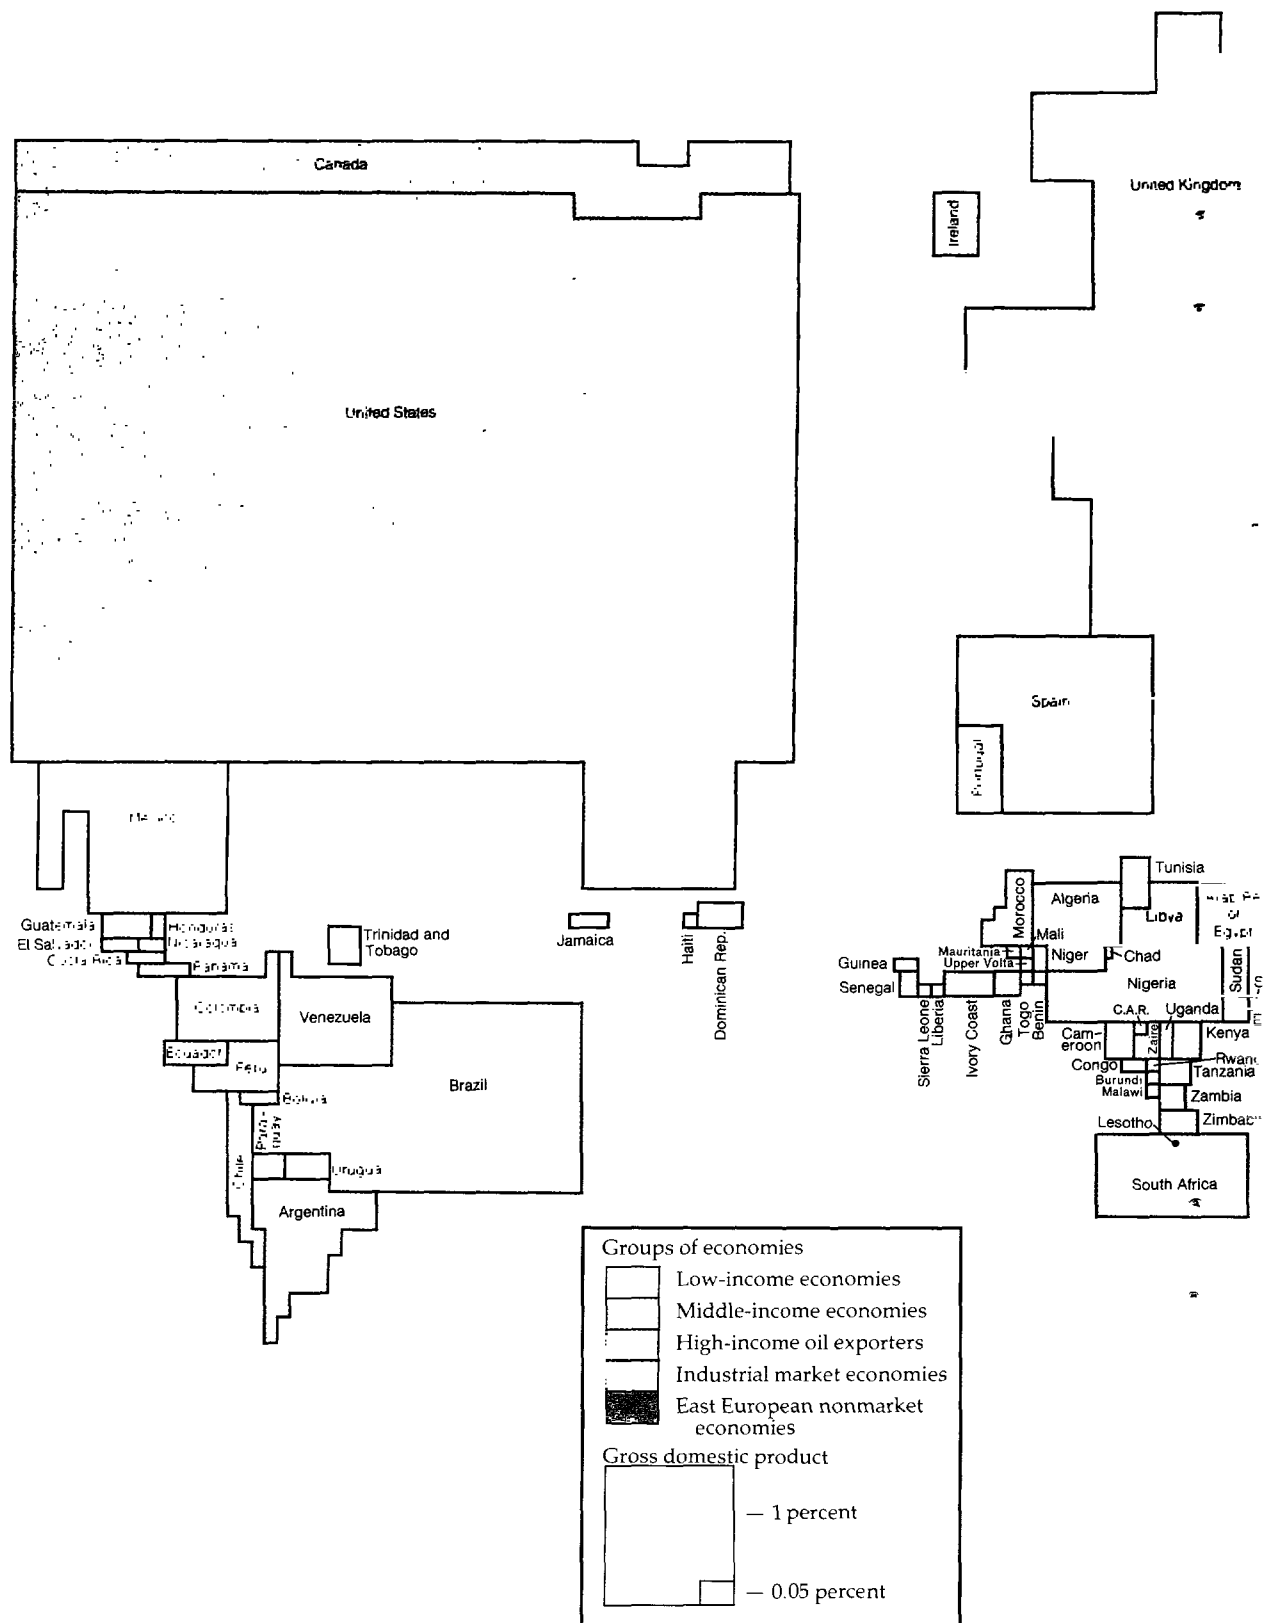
Canada

United Kingdom

Ireland

United States

Spain

Portugal

Mexico

Tunisia

Algeria

Morocco

Libya

Arab Rep. of Egypt

Mali

Mauritania

Upper Volta

Niger

Chad

Guinea

Senegal

Nigeria

Sudan

Sierra Leone

Liberia

Ivory Coast

Ghana

Togo

Benin

C.A.R.

Uganda

Cameroon

Zaire

Kenya

Congo

Rwanda

Burundi

Malawi

Tanzania

Zambia

Lesotho

Zimbabwe

South Africa

Guatemala

Honduras

El Salvador

Nicaragua

Costa Rica

Panama

Trinidad and Tobago

Jamaica

Haiti

Dominican Rep.

Colombia

Venezuela

Ecuador

Peru

Brazil

Bolivia

Paraguay

Chile

Uruguay

Argentina

Groups of economies

Low-income economies

Middle-income economies

High-income oil exporters

Industrial market economies

East European nonmarket economies

Gross domestic product

— 1 percent

— 0.05 percent